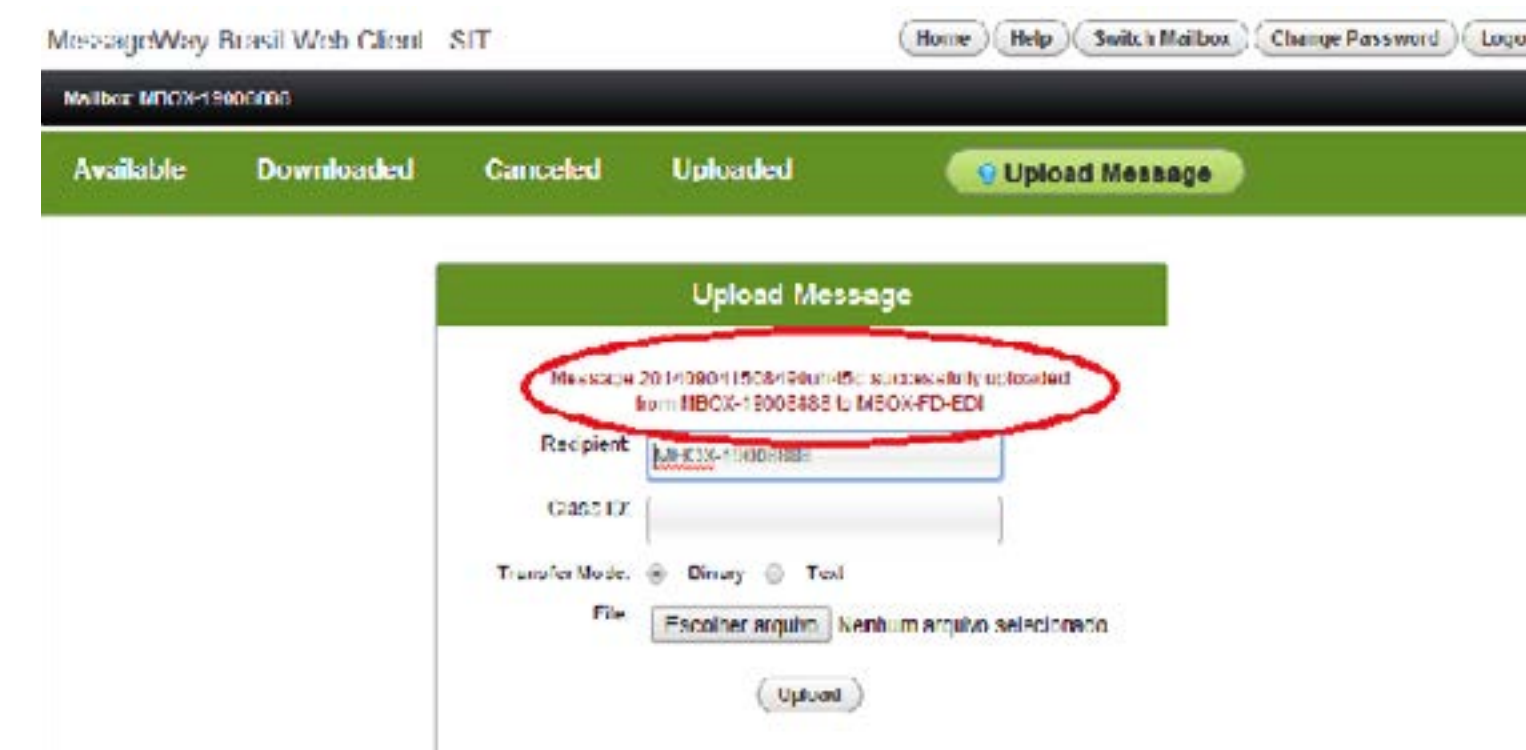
MessageWay Brasil Web Client SIT

Home Help Switch Mailbox Change Password Logo

Mailbox MBOX-19006066

Available Downloaded Canceled Uploaded Upload Message

Upload Message

Message 2014090415084190un45c successfully uploaded from MBOX-19006488 to MBOX-FD-EDI

Recipient MBOX-19006488

Class ID

Transfer Mode: Binary Text

File Escolher arquivo Nenhum arquivo selecionado

Upload